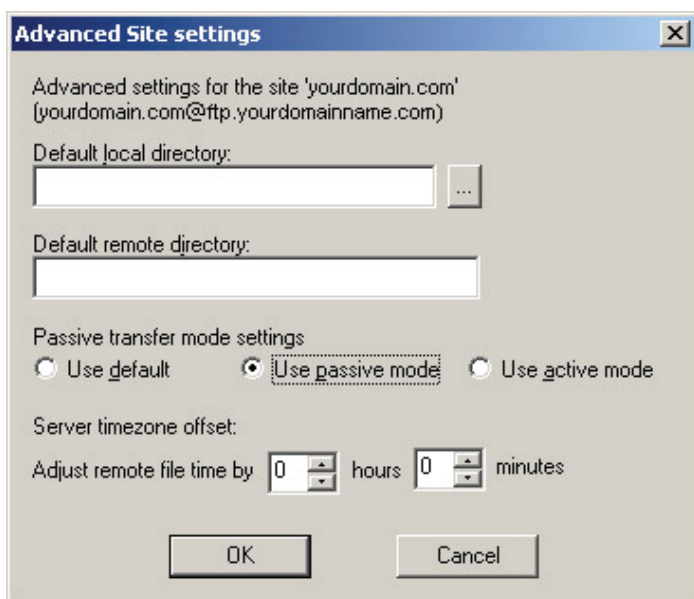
Advanced Site settings

Advanced settings for the site 'yourdomain.com' (yourdomain.com@ftp.yourdomainname.com)

Default local directory:

...

Default remote directory:

Passive transfer mode settings

Use default

Use passive mode

Use active mode

Server timezone offset:

Adjust remote file time by 0 hours 0 minutes

OK

Cancel